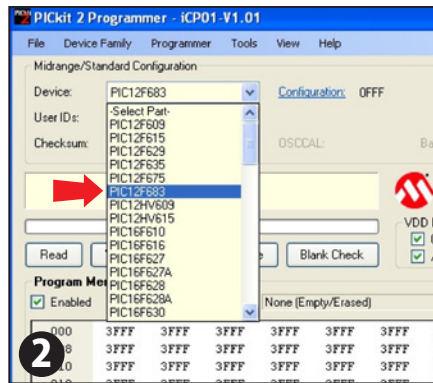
PICkit 2 Programmer - iCP01-V1.01

File Device Family Programmer Tools View Help

Midrange/Standard Configuration

Device: PIC12F683

Configuration: 0FFF

User IDs:

Checksum:

OSCCAL:

Ba

-Select Part-
PIC12F609
PIC12F615
PIC12F629
PIC12F635
PIC12F675
PIC12F683
PIC12HV609
PIC12HV615
PIC16F610
PIC16F616
PIC16F627
PIC16F627A
PIC16F628
PIC16F628A
PIC16F630

VDD

Read

e

Blank Check

Program Me

Enabled

None (Empty/Erased)

| 000 | 3FFF | 3FFF | 3FFF | 3FFF | 3FFF | 3FFF |
|---|---|---|---|---|---|---|
| 8 | 3FFF | 3FFF | 3FFF | 3FFF | 3FFF | 3FFF |
| 10 | 3FFF | 3FFF | 3FFF | 3FFF | 3FFF | 3FFF |

2